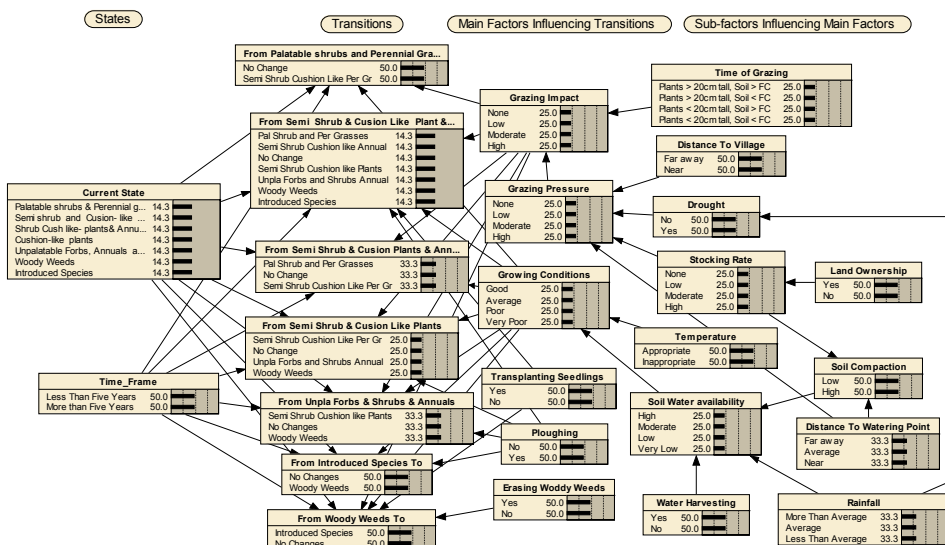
States

Transitions

Main Factors Influencing Transitions

Sub-factors Influencing Main Factors

From Palatable shrubs and Perennial Gra...
No Change 50.0
Semi Shrub Cushion Like Per Gr 50.0

Time of Grazing
Plants > 20cm tall, Soil > FC 25.0
Plants > 20cm tall, Soil < FC 25.0
Plants < 20cm tall, Soil > FC 25.0
Plants < 20cm tall, Soil < FC 25.0

Grazing Impact
None 25.0
Low 25.0
Moderate 25.0
High 25.0

From Semi Shrub & Cusion Like Plant &...
Pal Shrub and Per Grasses 14.3
Semi Shrub Cushion like Annual 14.3
No Change 14.3
Semi Shrub Cushion like Plants 14.3
Unpla Forbs and Shrubs Annual 14.3
Woody Weeds 14.3
Introduced Species 14.3

Distance To Village
Far away 50.0
Near 50.0

Current State
Palatable shrubs & Perennial g... 14.3
Semi shrub and Cusion- like ... 14.3
Shrub Cush like- plants& Annu... 14.3
Cushion-like plants 14.3
Unpalatable Forbs, Annuals a... 14.3
Woody Weeds 14.3
Introduced Species 14.3

Grazing Pressure
None 25.0
Low 25.0
Moderate 25.0
High 25.0

Drought
No 50.0
Yes 50.0

From Semi Shrub & Cusion Plants & Ann...
Pal Shrub and Per Grasses 33.3
No Change 33.3
Semi Shrub Cushion Like Per Gr 33.3

Stocking Rate
None 25.0
Low 25.0
Moderate 25.0
High 25.0

Land Ownership
Yes 50.0
No 50.0

Growing Conditions
Good 25.0
Average 25.0
Poor 25.0
Very Poor 25.0

From Semi Shrub & Cusion Like Plants
Semi Shrub Cushion Like Per Gr 25.0
No Change 25.0
Unpla Forbs and Shrubs Annual 25.0
Woody Weeds 25.0

Temperature
Appropriate 50.0
Inappropriate 50.0

Soil Compaction
Low 50.0
High 50.0

Time_Frame
Less Than Five Years 50.0
More than Five Years 50.0

Transplanting Seedlings
Yes 50.0
No 50.0

Soil Water availability
High 25.0
Moderate 25.0
Low 25.0
Very Low 25.0

From Unpla Forbs & Shrubs & Annuals
Semi Shrub Cushion like Plants 33.3
No Changes 33.3
Woody Weeds 33.3

Ploughing
No 50.0
Yes 50.0

Distance To Watering Point
Far away 33.3
Average 33.3
Near 33.3

From Introduced Species To
No Changes 50.0
Woody Weeds 50.0

Erasing Woody Weeds
Yes 50.0
No 50.0

Water Harvesting
Yes 50.0
No 50.0

Rainfall
More Than Average 33.3
Average 33.3
Less Than Average 33.3

From Woody Weeds To
Introduced Species 50.0
No Changes 50.0